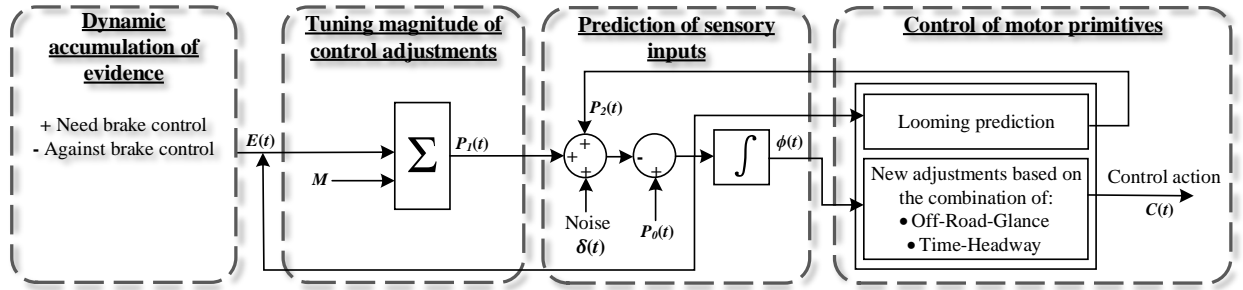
Dynamic accumulation of evidence

+ Need brake control
- Against brake control

Tuning magnitude of control adjustments

$E(t)$

$M$

$\Sigma$

$P_1(t)$

Prediction of sensory inputs

$P_2(t)$

+
+
+

-
+

Noise
$\delta(t)$

$P_0(t)$

$\int$

$\phi(t)$

Control of motor primitives

Looming prediction

New adjustments based on the combination of:
• Off-Road-Glance
• Time-Headway

Control action
$C(t)$